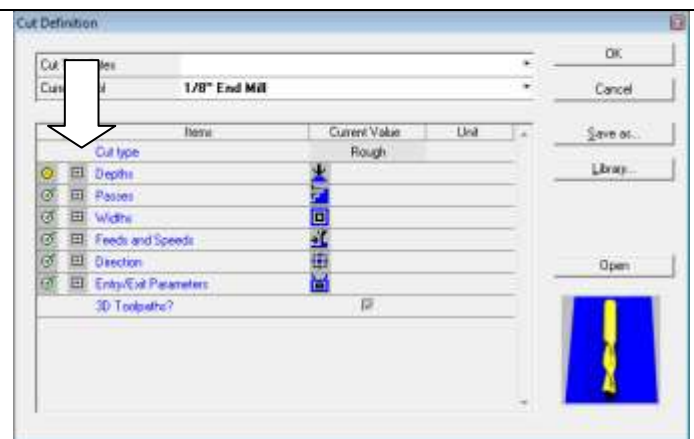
Cut Definition

Cut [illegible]tes
Cut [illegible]ol 1/8" End Mill

OK
Cancel
Save as...
Library...
Open

| Items | Current Value | Unit |
|---|---|---|
| Cut type | Rough | |
| Depths | | |
| Passes | | |
| Widths | | |
| Feeds and Speeds | | |
| Direction | | |
| Entry/Exit Parameters | | |
| 3D Toolpaths? | | |